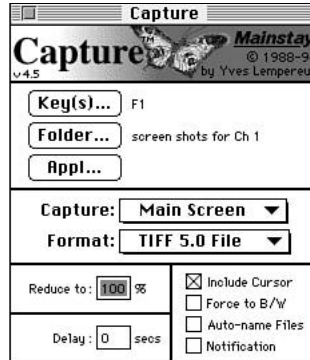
Capture

Capture

v4.5

Mainstay

© 1988-9

by Yves Lempereur

Key(s)... F1

Folder... screen shots for Ch 1

Appl...

Capture: Main Screen ▼

Format: TIFF 5.0 File ▼

Reduce to: 100 %

Delay: 0 secs

☒ Include Cursor

☐ Force to B/W

☐ Auto-name Files

☐ Notification